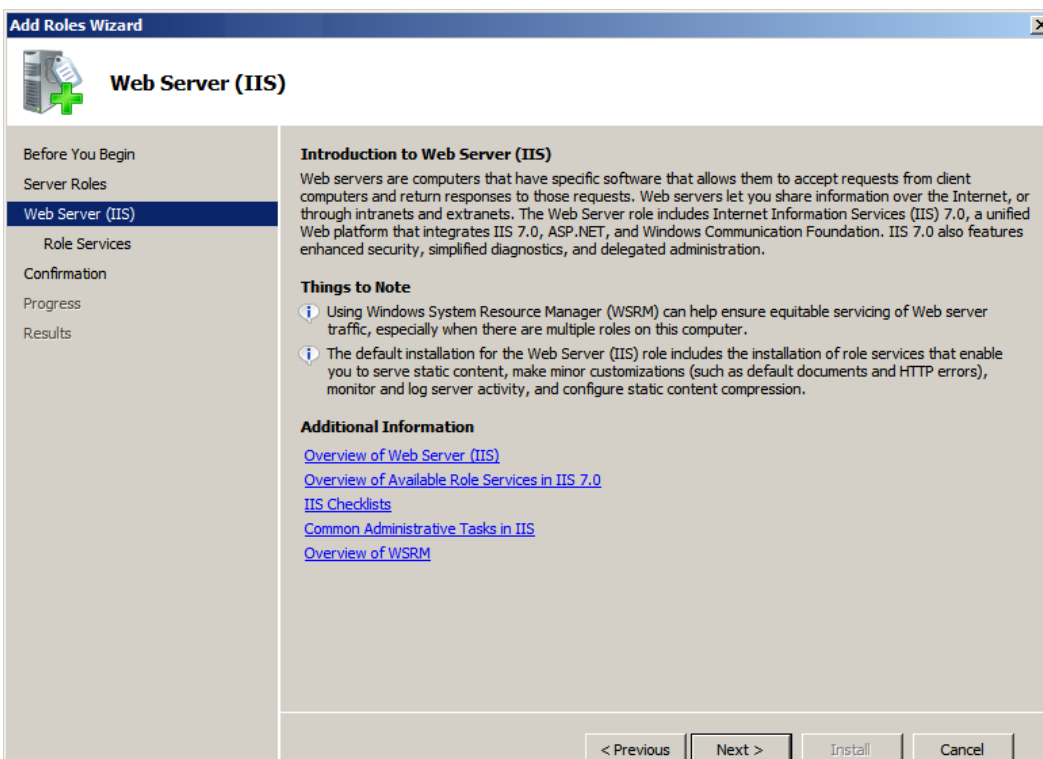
Add Roles Wizard

Web Server (IIS)

Before You Begin
Server Roles
Web Server (IIS)
Role Services
Confirmation
Progress
Results

Introduction to Web Server (IIS)
Web servers are computers that have specific software that allows them to accept requests from client computers and return responses to those requests. Web servers let you share information over the Internet, or through intranets and extranets. The Web Server role includes Internet Information Services (IIS) 7.0, a unified Web platform that integrates IIS 7.0, ASP.NET, and Windows Communication Foundation. IIS 7.0 also features enhanced security, simplified diagnostics, and delegated administration.

Things to Note
Using Windows System Resource Manager (WSRM) can help ensure equitable servicing of Web server traffic, especially when there are multiple roles on this computer.
The default installation for the Web Server (IIS) role includes the installation of role services that enable you to serve static content, make minor customizations (such as default documents and HTTP errors), monitor and log server activity, and configure static content compression.

Additional Information
Overview of Web Server (IIS)
Overview of Available Role Services in IIS 7.0
IIS Checklists
Common Administrative Tasks in IIS
Overview of WSRM

< Previous | Next > | Install | Cancel